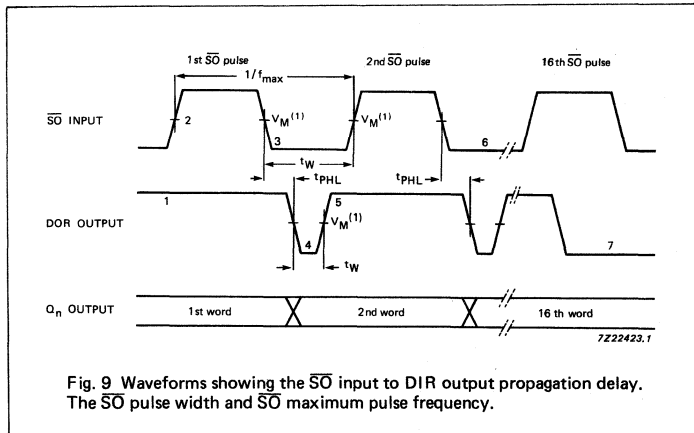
1st $\overline{SO}$ pulse

2nd $\overline{SO}$ pulse

16th $\overline{SO}$ pulse

$1/f_{max}$

$\overline{SO}$ INPUT

2

$V_M^{(1)}$

3

$V_M^{(1)}$

6

$t_W$

$t_{PHL}$

$t_{PHL}$

DOR OUTPUT

1

5

$V_M^{(1)}$

4

$t_W$

7

$Q_n$ OUTPUT

1st word

2nd word

16 th word

7Z22423.1

Fig. 9 Waveforms showing the $\overline{SO}$ input to DIR output propagation delay. The $\overline{SO}$ pulse width and $\overline{SO}$ maximum pulse frequency.